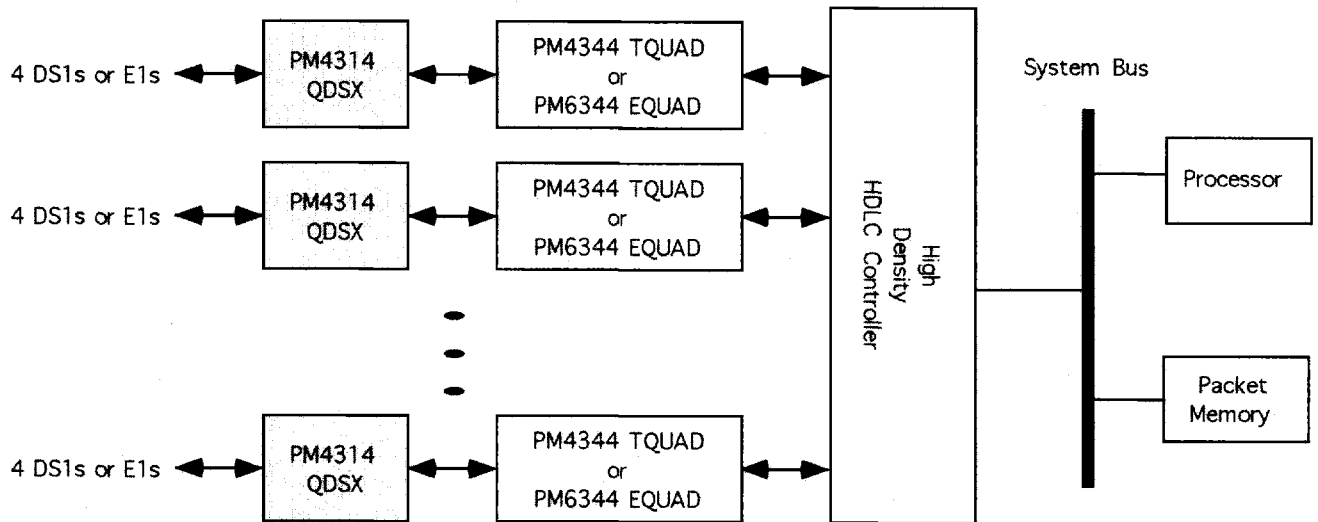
4 DS1s or E1s

PM4314 QDSX

PM4344 TQUAD or PM6344 EQUAD

4 DS1s or E1s

PM4314 QDSX

PM4344 TQUAD or PM6344 EQUAD

4 DS1s or E1s

PM4314 QDSX

PM4344 TQUAD or PM6344 EQUAD

High Density HDLC Controller

System Bus

Processor

Packet Memory